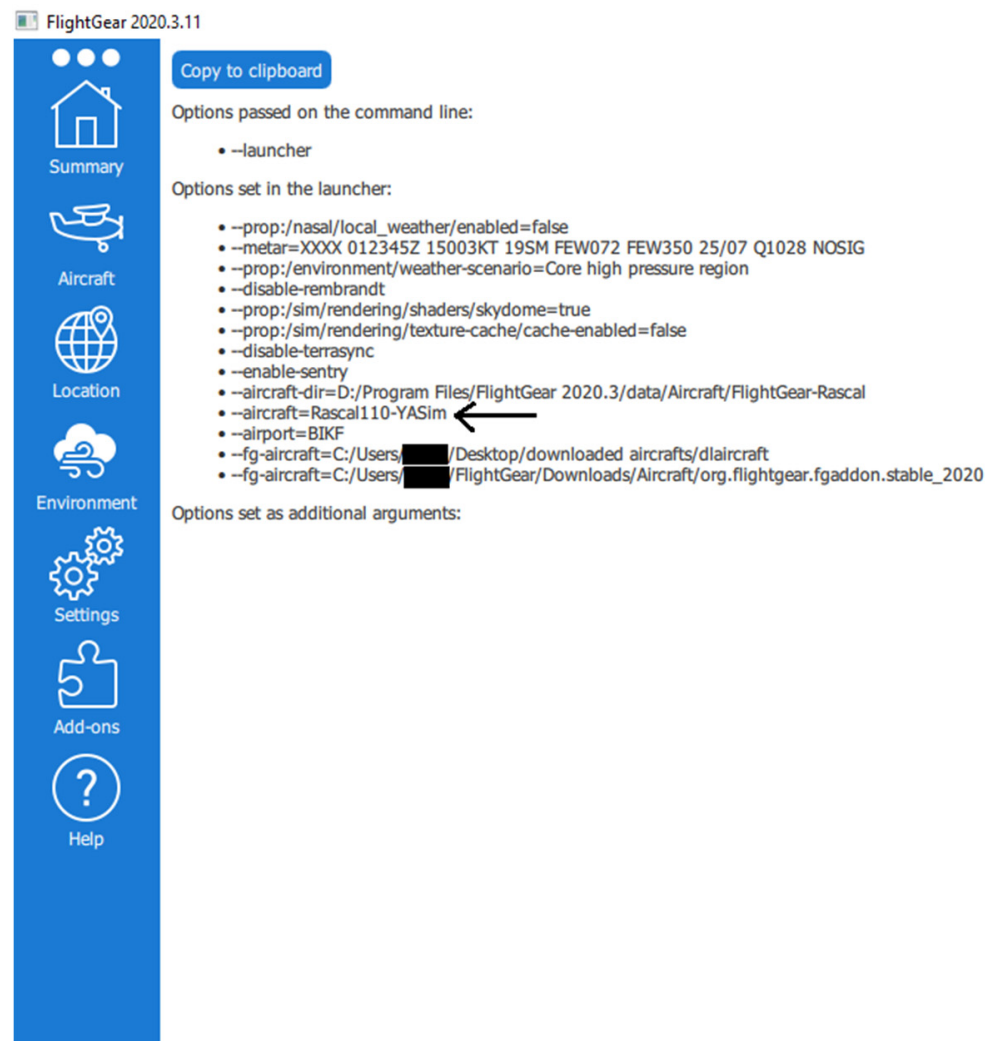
FlightGear 2020.3.11

Summary

Aircraft

Location

Environment

Settings

Add-ons

Help

Copy to clipboard

Options passed on the command line:

- --launcher

Options set in the launcher:

- --prop:/nasal/local_weather/enabled=false
- --metar=XXXX 012345Z 15003KT 19SM FEW072 FEW350 25/07 Q1028 NOSIG
- --prop:/environment/weather-scenario=Core high pressure region
- --disable-rembrandt
- --prop:/sim/rendering/shaders/skydome=true
- --prop:/sim/rendering/texture-cache/cache-enabled=false
- --disable-terrasync
- --enable-sentry
- --aircraft-dir=D:/Program Files/FlightGear 2020.3/data/Aircraft/FlightGear-Rascal
- --aircraft=Rascal110-YASim
- --airport=BIKF
- --fg-aircraft=C:/Users/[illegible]/Desktop/downloaded aircrafts/dlaircraft
- --fg-aircraft=C:/Users/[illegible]/FlightGear/Downloads/Aircraft/org.flightgear.fgaddon.stable_2020

Options set as additional arguments: